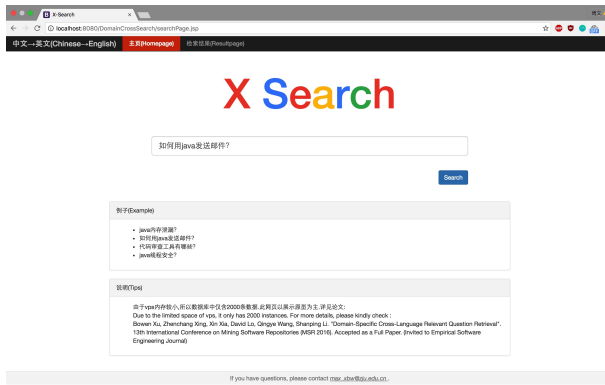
X-Search

localhost:8080/DomainCrossSearch/searchPage.jsp

中文→英文(Chinese→English) 主页(Homepage) 检索结果(Resultpage)

X Search

如何用java发送邮件？

Search

例子(Example)

- java内存泄漏？
- 如何用java发送邮件？
- 代码审查工具有哪些？
- java线程安全？

提示(Tips)

由于vps内存较小,所以数据库中仅含2000条数据,此网页以展示原型为主,详见论文：
Due to the limited space of vps, it only has 2000 instances. For more details, please kindly check :
Bowen Xu, Zhenchang Xing, Xin Xia, David Lo, Qingye Wang, Shanping Li. "Domain-Specific Cross-Language Relevant Question Retrieval". 13th International Conference on Mining Software Repositories (MSR 2016). Accepted as a Full Paper. (Invited to Empirical Software Engineering Journal)

If you have questions, please contact max_xbw@zju.edu.cn .